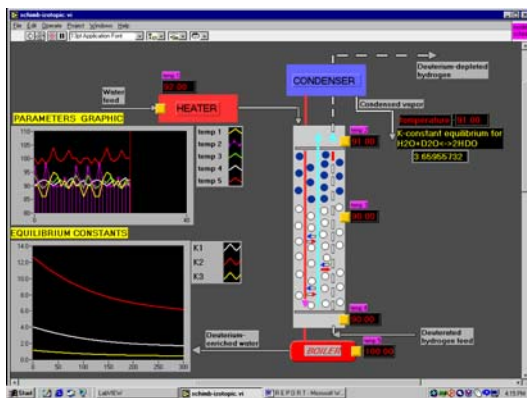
schimb izotopic.vi
File Edit Operate Project Windows Help
13pt Application Font

temp 1
90.00
Water feed
HEATER
CONDENSER
Deuterium-depleted hydrogen
Condensed vapor
Temperature 91.00
K-constant equilibrium for H2O+D2O<->2HDO
3.65955732

PARAMETERS GRAPHIC
110
100
90
80
70
60
0
10
temp 1
temp 2
temp 3
temp 4
temp 5

temp 2
91.00
temp 3
90.00
temp 4
90.00

EQUILIBRIUM CONSTANTS
14.0
12.0
10.0
8.0
6.0
4.0
2.0
0.0
0
50
100
150
200
250
300
K1
K2
K3

Deuterium-enriched water
Deuterated hydrogen feed
temp 5
100.00
BOILER

Start
LabVIEW
schimb izotopic.vi
REPORT - Microsoft W...
4:15 PM